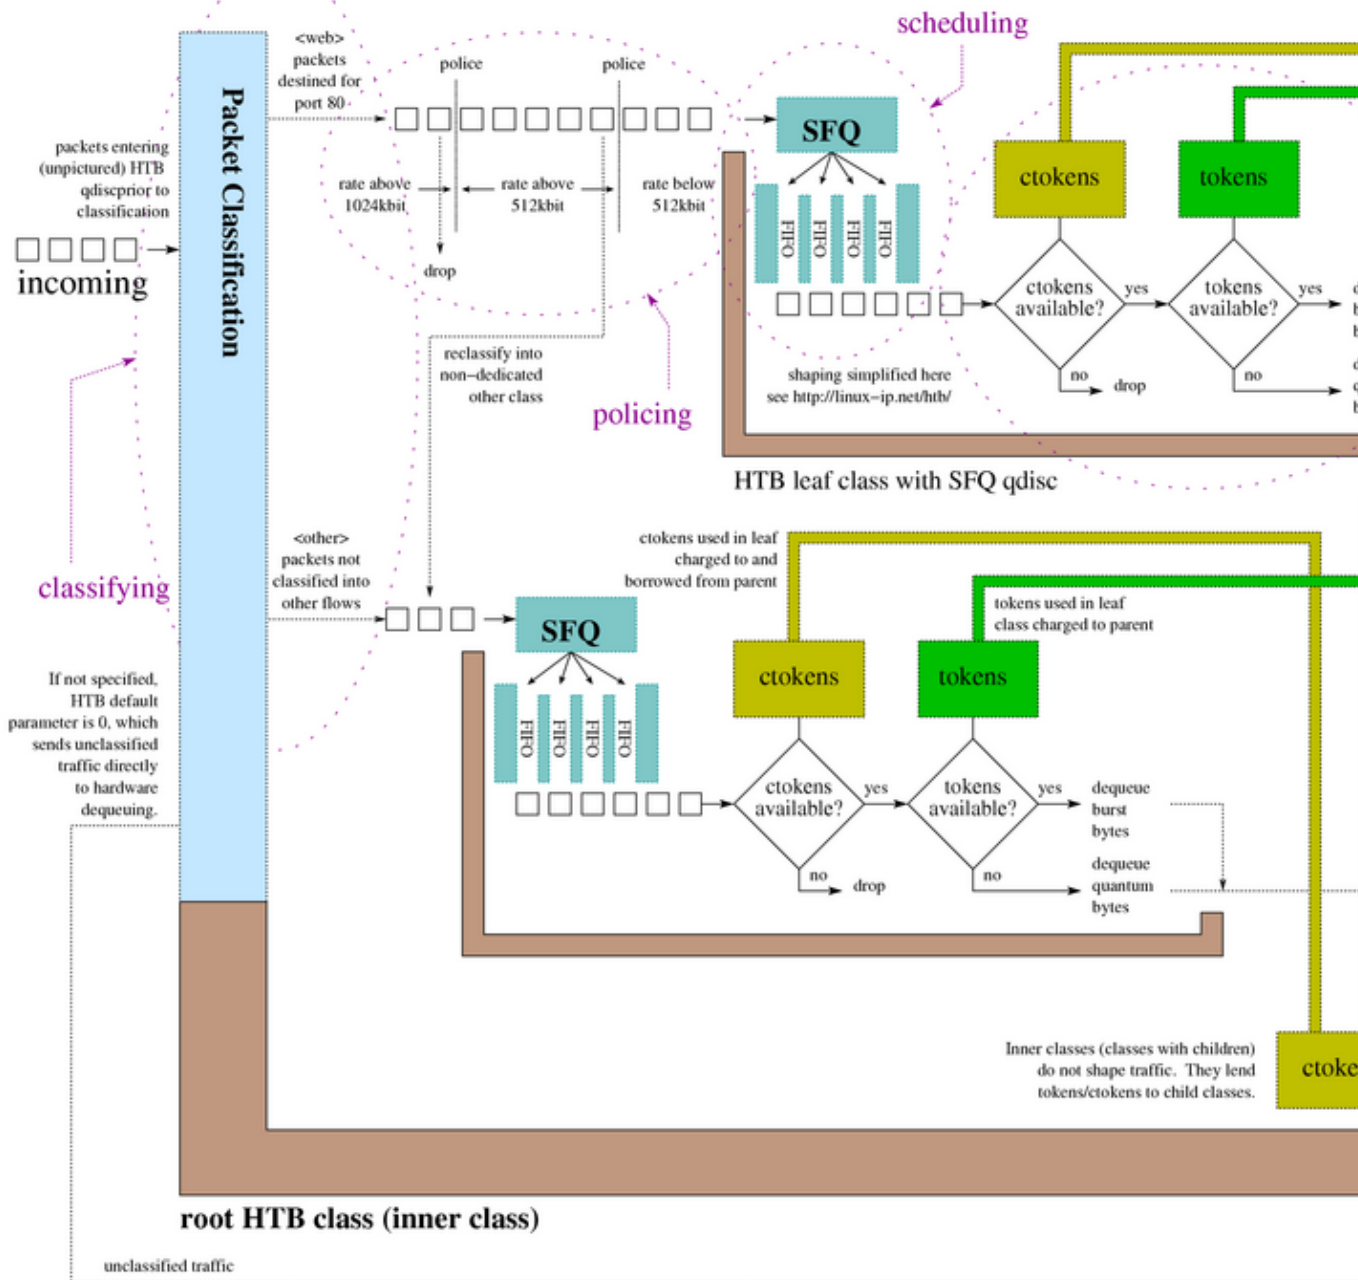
scheduling

Packet Classification

<web> packets destined for port 80

police

police

rate above 1024kbit

rate above 512kbit

rate below 512kbit

drop

SFQ

FIFO FIFO FIFO FIFO

ctokens

tokens

ctokens available?

yes

tokens available?

yes

no

drop

no

shaping simplified here see http://linux-ip.net/htb/

packets entering (unpictured) HTB qdiscprior to classification

incoming

reclassify into non-dedicated other class

policing

HTB leaf class with SFQ qdisc

classifying

<other> packets not classified into other flows

ctokens used in leaf charged to and borrowed from parent

tokens used in leaf class charged to parent

SFQ

FIFO FIFO FIFO FIFO

ctokens

tokens

If not specified, HTB default parameter is 0, which sends unclassified traffic directly to hardware dequeuing.

ctokens available?

yes

tokens available?

yes

dequeue burst bytes

no

drop

no

dequeue quantum bytes

Inner classes (classes with children) do not shape traffic. They lend tokens/ctokens to child classes.

ctoke

root HTB class (inner class)

unclassified traffic